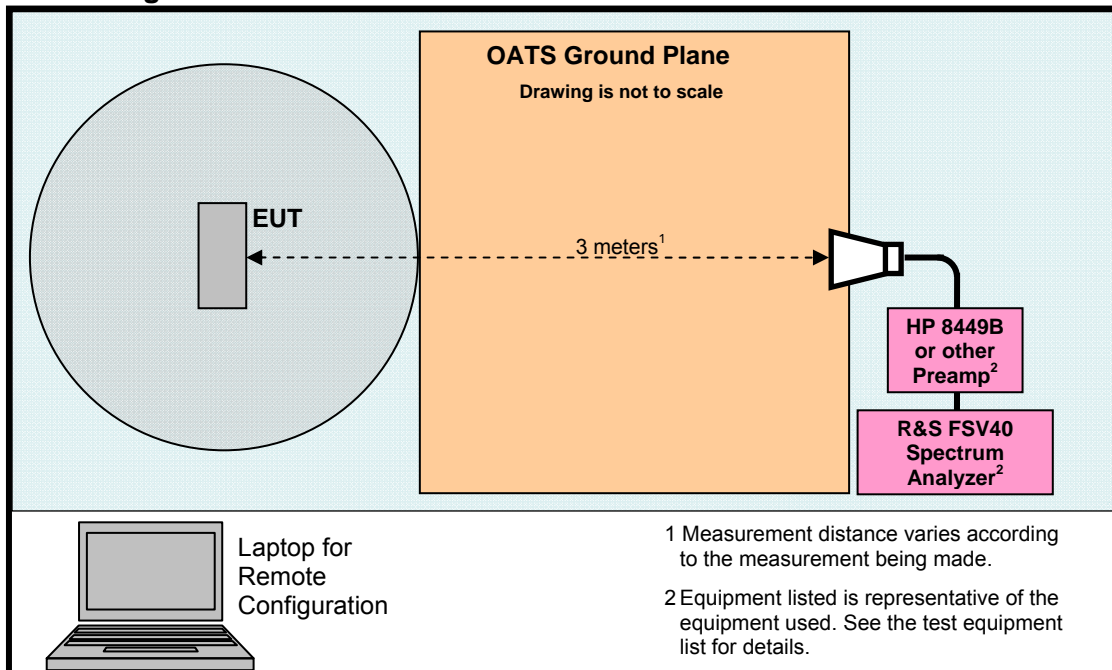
OATS Ground Plane

Drawing is not to scale

EUT

3 meters$^1$

HP 8449B or other Preamp$^2$

R&S FSV40 Spectrum Analyzer$^2$

Laptop for Remote Configuration

1 Measurement distance varies according to the measurement being made.

2 Equipment listed is representative of the equipment used. See the test equipment list for details.